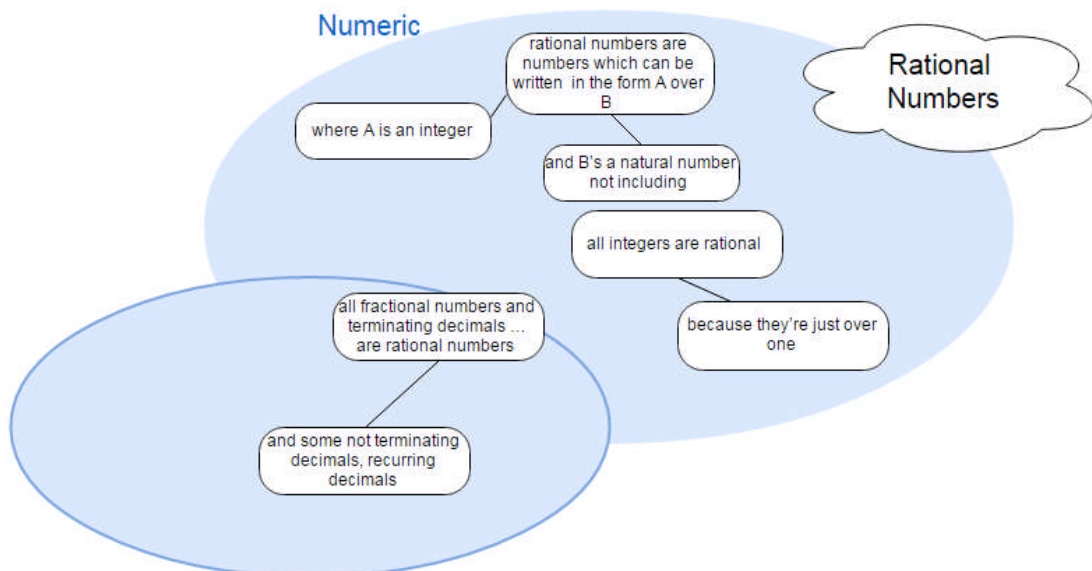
Numeric

Rational Numbers

rational numbers are numbers which can be written in the form A over B

where A is an integer

and B's a natural number not including

all integers are rational

because they're just over one

all fractional numbers and terminating decimals ... are rational numbers

and some not terminating decimals, recurring decimals